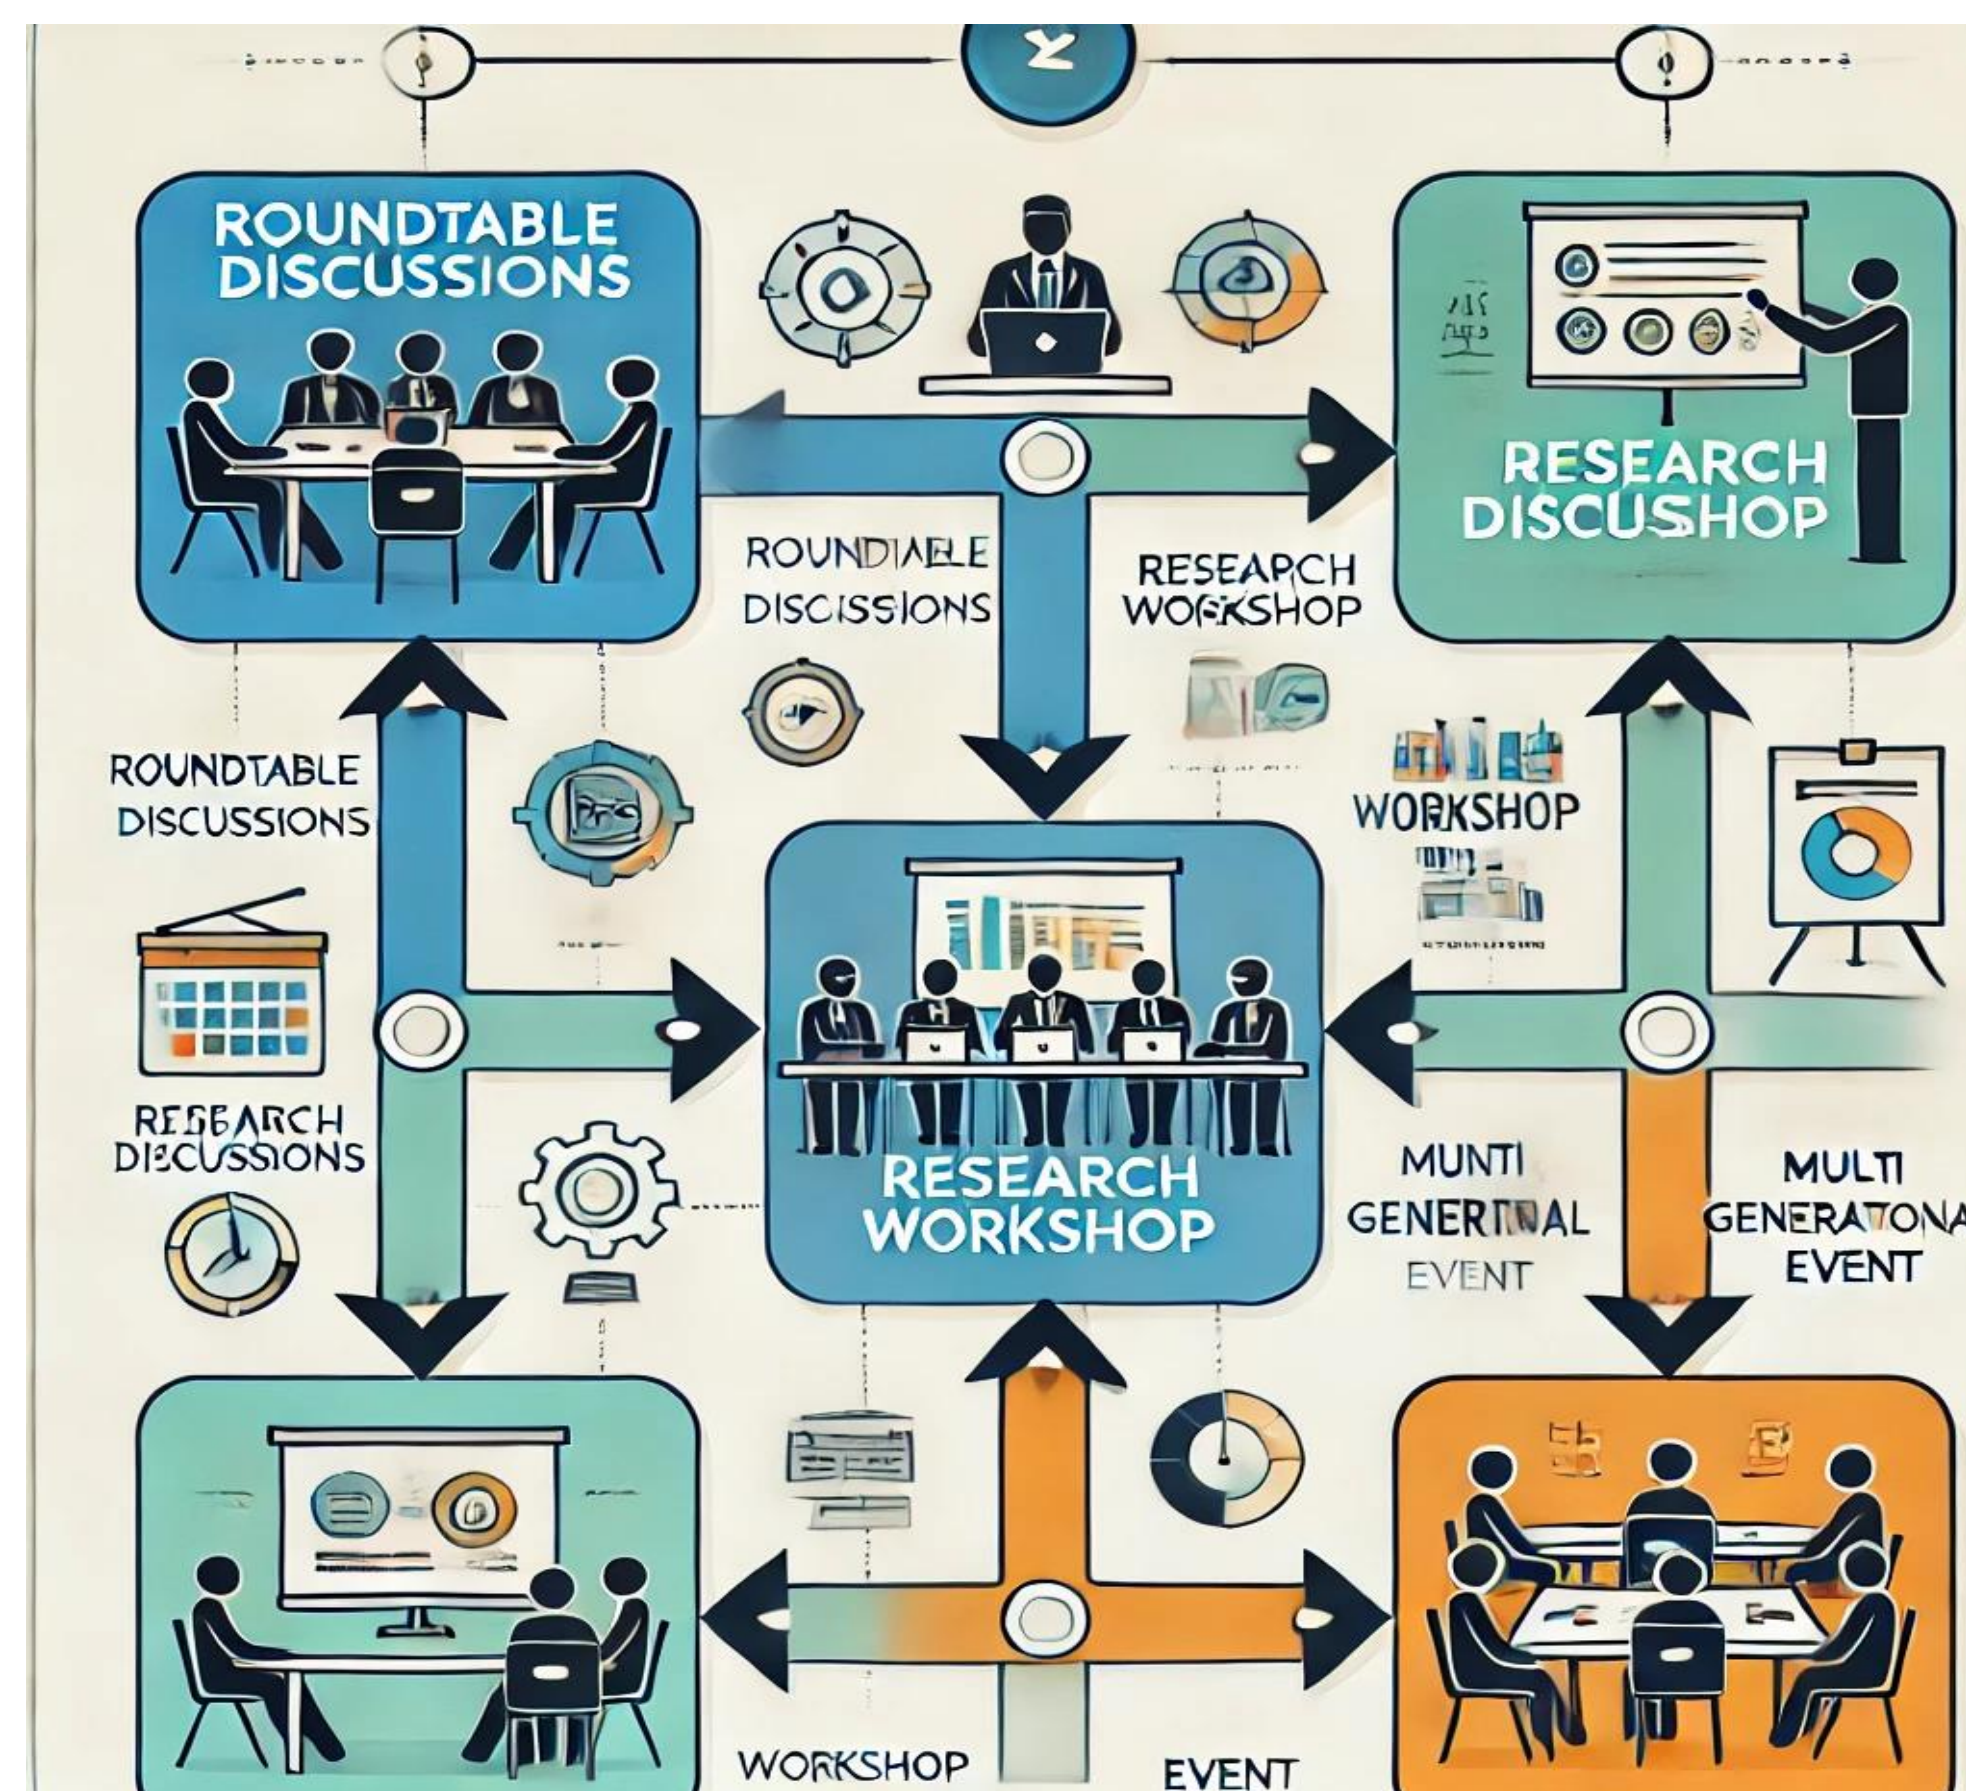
ROUNDTABLE DISCUSSIONS

RESEARCH DISCUSHOP

ROUNDIABLE DISCISSIONS

RESEARCH WOFKSHOP

ROUNDTABLE DISCUSSIONS

WORKSHOP

RESEARCH DIECUSSIONS

RESEARCH WORKSHOP

MUNTI GENERTNAL EVENT

MULTI GENERATONA EVENT

WORKSHOP

EVENT